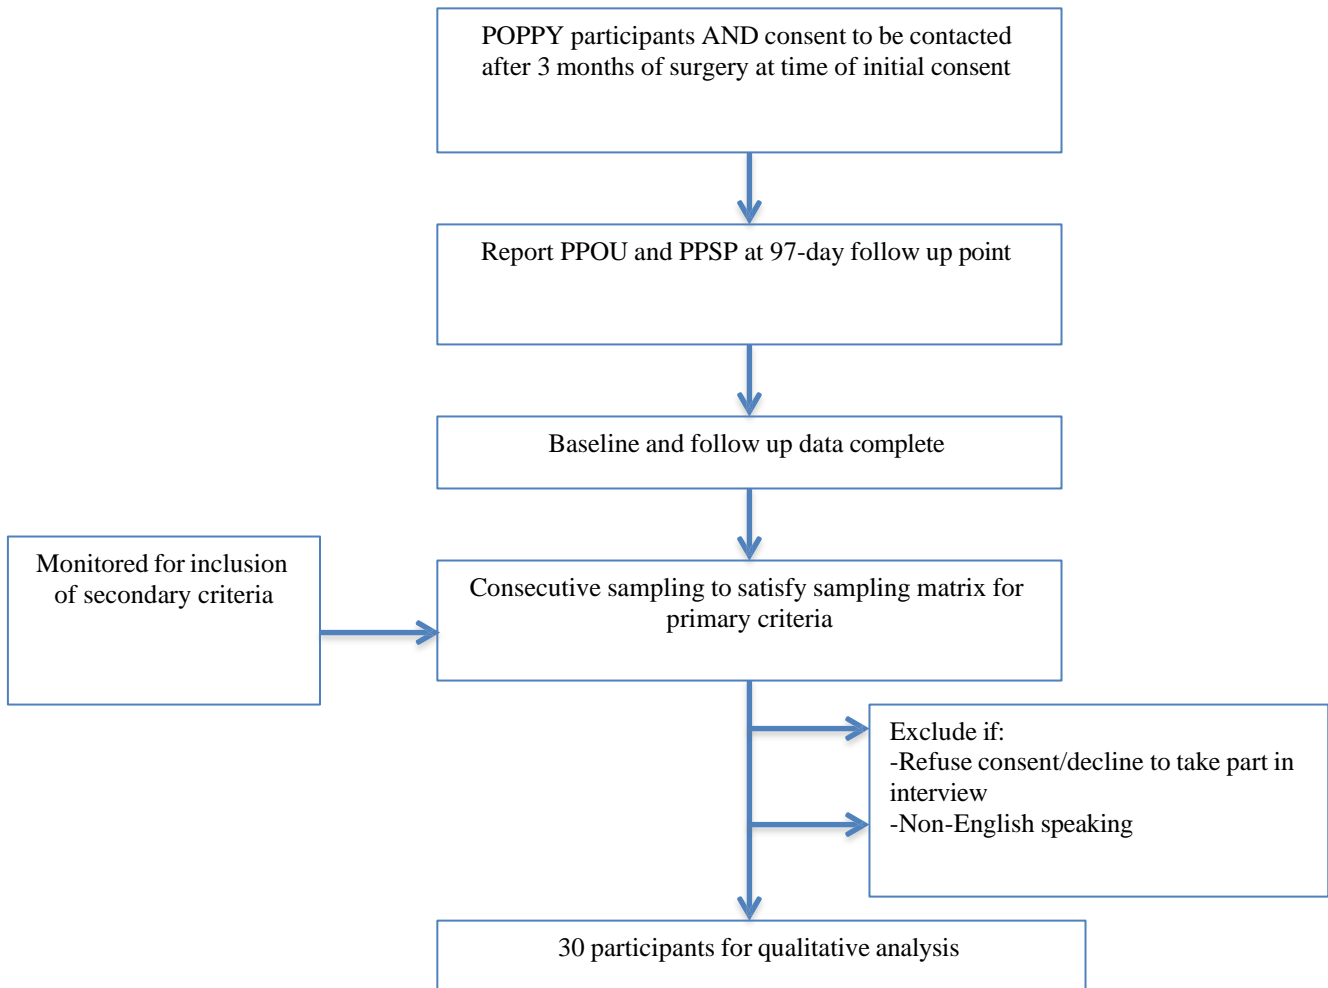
POPPY participants AND consent to be contacted after 3 months of surgery at time of initial consent

Report PPOU and PPSP at 97-day follow up point

Baseline and follow up data complete

Monitored for inclusion of secondary criteria

Consecutive sampling to satisfy sampling matrix for primary criteria

Exclude if:
-Refuse consent/decline to take part in interview
-Non-English speaking

30 participants for qualitative analysis